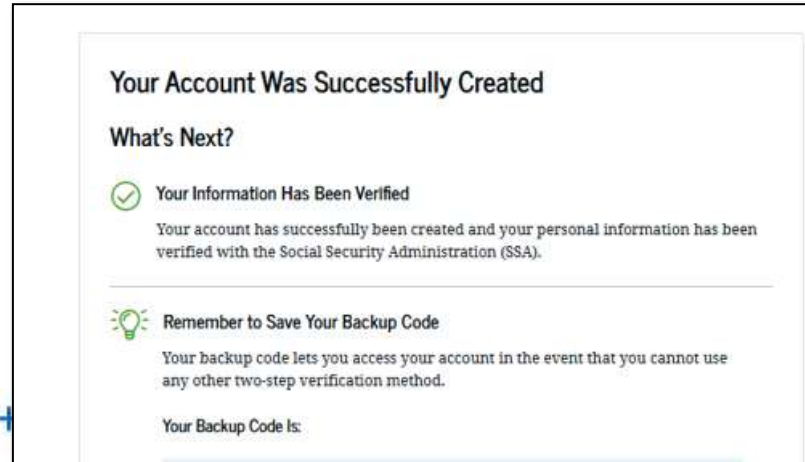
Your Account Was Successfully Created

What's Next?

Your Information Has Been Verified

Your account has successfully been created and your personal information has been verified with the Social Security Administration (SSA).

Remember to Save Your Backup Code

Your backup code lets you access your account in the event that you cannot use any other two-step verification method.

Your Backup Code Is: